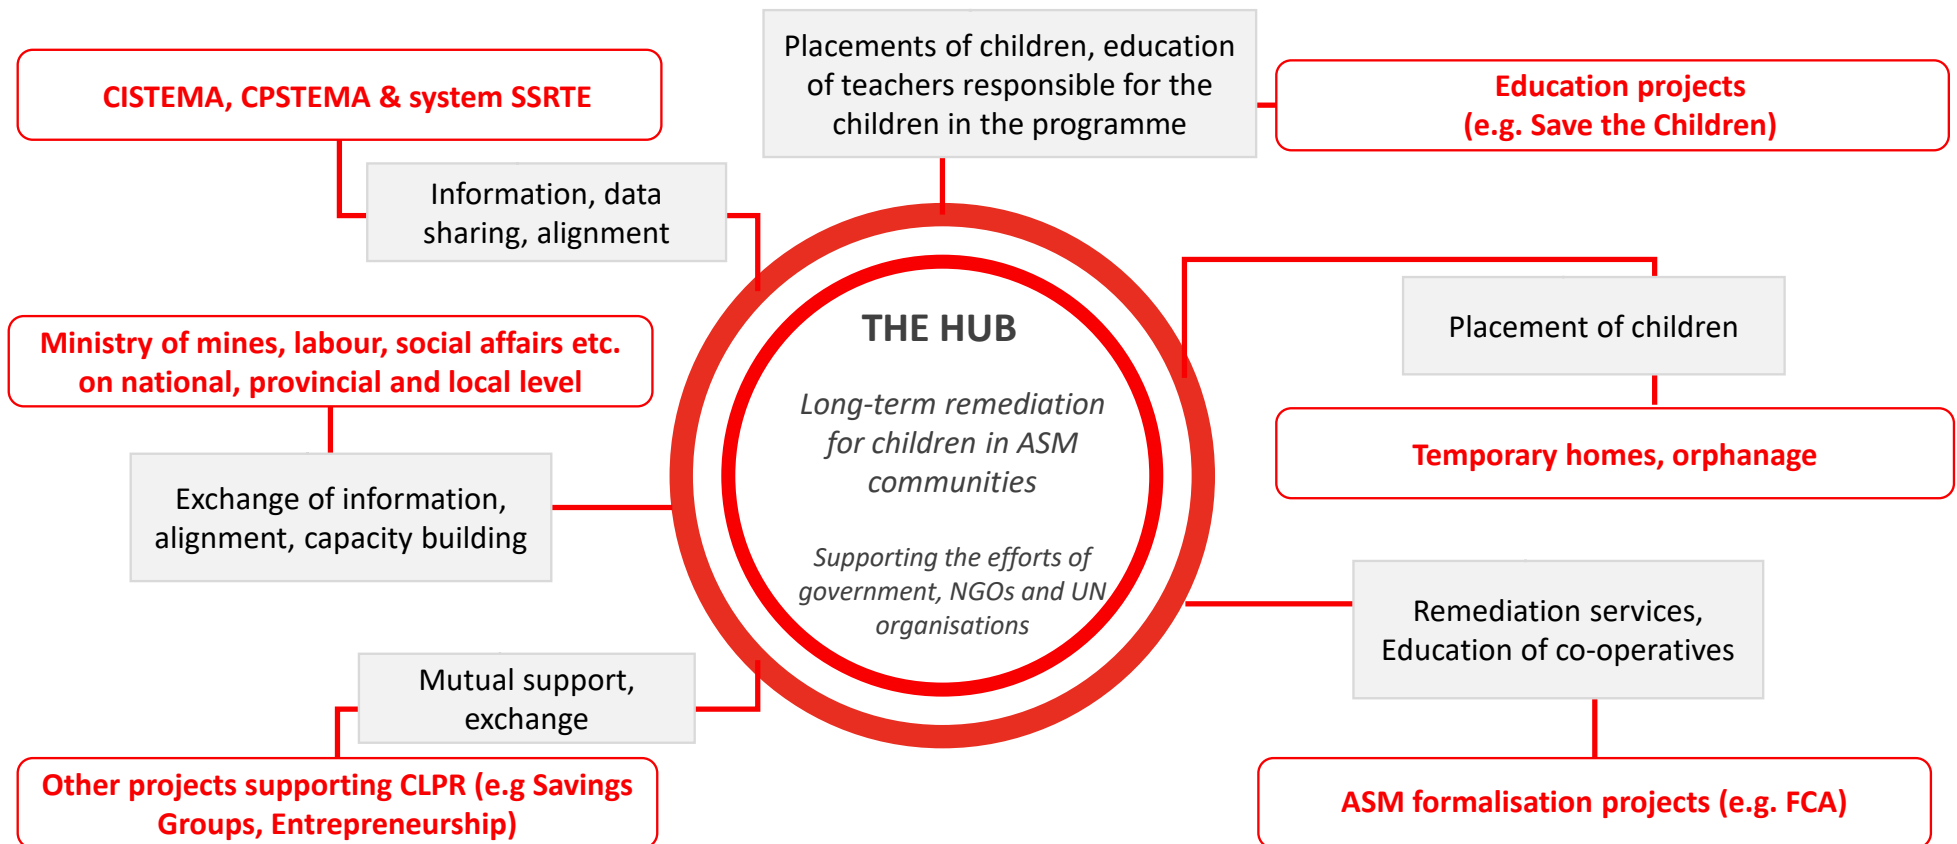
CISTEMA, CPSTEMA & system SSRTE

Information, data sharing, alignment

Placements of children, education of teachers responsible for the children in the programme

Education projects (e.g. Save the Children)

Ministry of mines, labour, social affairs etc. on national, provincial and local level

Exchange of information, alignment, capacity building

THE HUB

Long-term remediation for children in ASM communities

Supporting the efforts of government, NGOs and UN organisations

Placement of children

Temporary homes, orphanage

Remediation services, Education of co-operatives

Mutual support, exchange

Other projects supporting CLPR (e.g Savings Groups, Entrepreneurship)

ASM formalisation projects (e.g. FCA)